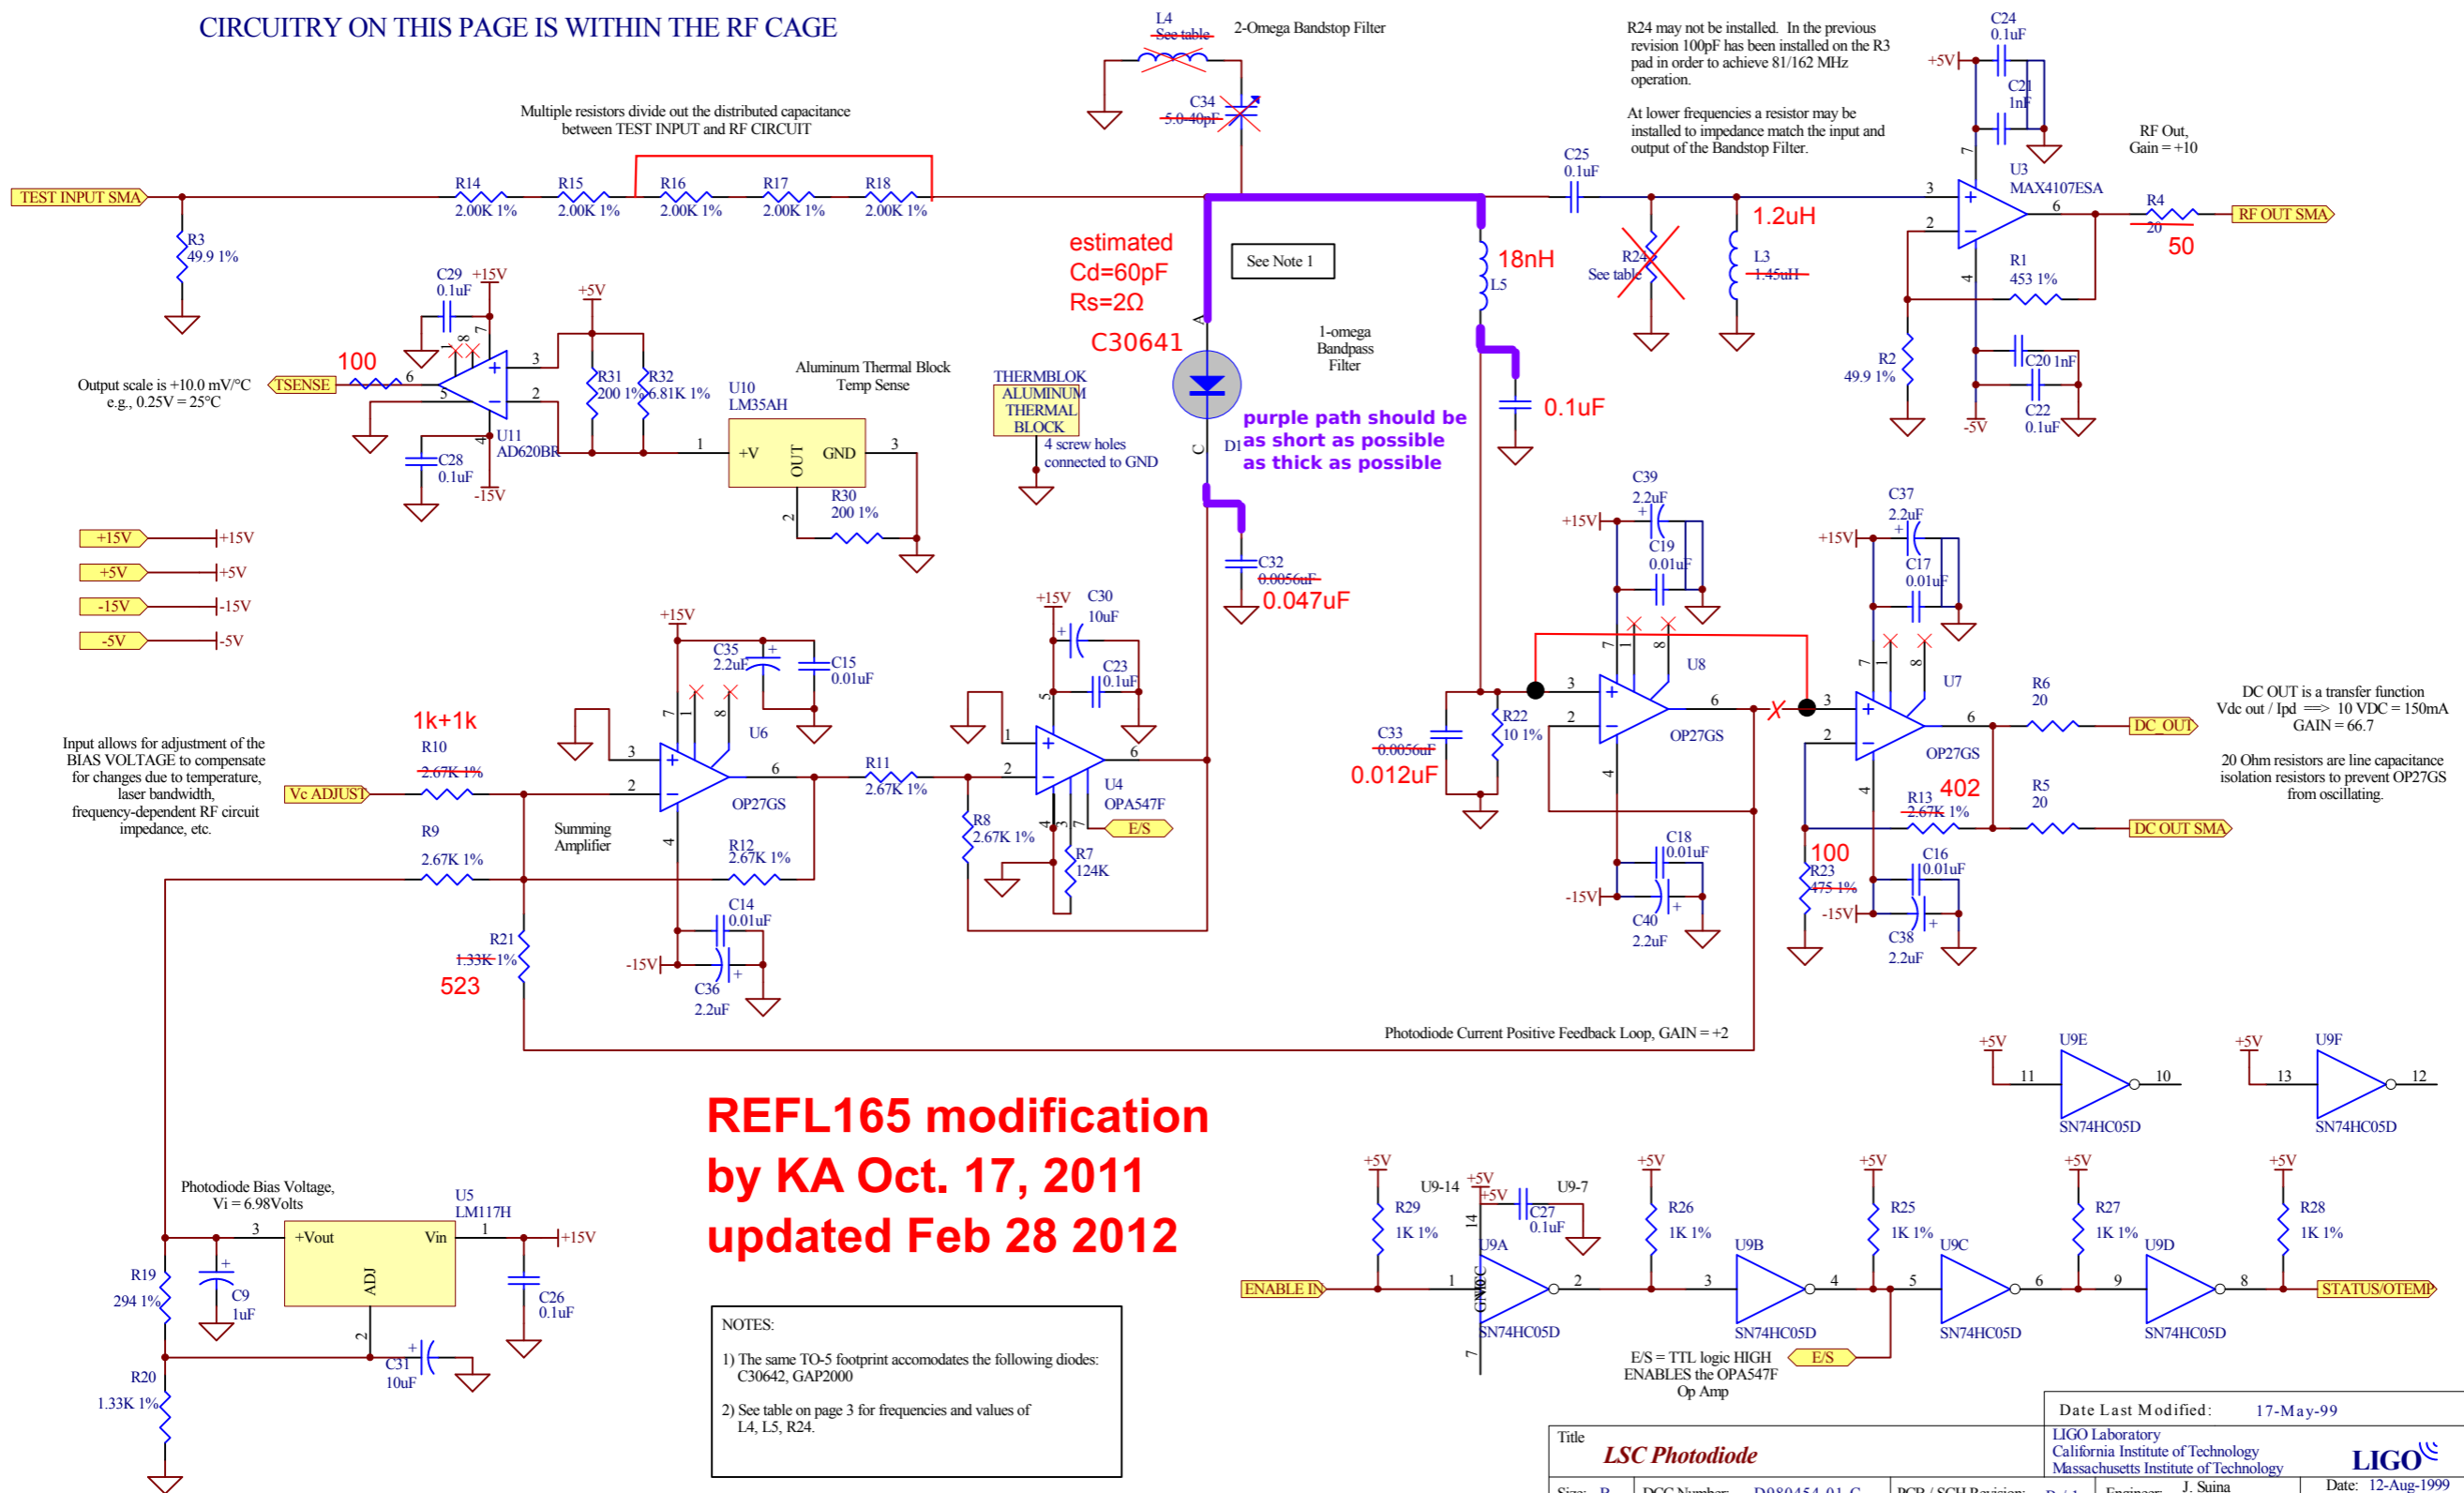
CIRCUITRY ON THIS PAGE IS WITHIN THE RF CAGE

L4
See table
2-Omega Bandstop Filter

C34
5.0-40pF

Multiple resistors divide out the distributed capacitance between TEST INPUT and RF CIRCUIT

R24 may not be installed. In the previous revision 100pF has been installed on the R3 pad in order to achieve 81/162 MHz operation.

At lower frequencies a resistor may be installed to impedance match the input and output of the Bandstop Filter.

C24
0.1uF
+5V
C21
1nF

RF Out,
Gain = +10

TEST INPUT SMA
R14 2.00K 1%
R15 2.00K 1%
R16 2.00K 1%
R17 2.00K 1%
R18 2.00K 1%

C25
0.1uF

U3
MAX4107ESA

R4
20
50
RF OUT SMA

R3
49.9 1%

estimated
Cd=60pF
Rs=2Ω
C30641

See Note 1

18nH
L5

R24
See table

1.2uH
L3
1.45uH

R1
453 1%

C29 0.1uF +15V
+5V

100
Output scale is +10.0 mV/°C
e.g., 0.25V = 25°C
TSENSE

R31 200 1%
R32 6.81K 1%
U10
LM35AH

Aluminum Thermal Block
Temp Sense

THERMBLOK
ALUMINUM
THERMAL
BLOCK
4 screw holes connected to GND

1-omega
Bandpass
Filter

D1

purple path should be
as short as possible
as thick as possible

0.1uF

R2
49.9 1%

C20 1nF
C22
0.1uF
-5V

U11
AD620BR
C28
0.1uF
-15V

+V OUT GND

R30
200 1%

+15V +15V
+5V +5V
-15V -15V
-5V -5V

C32
0.0056uF
0.047uF

C39
2.2uF
+15V
C19
0.01uF

C37
2.2uF
+15V
C17
0.01uF

+15V
C35
2.2uF
C15
0.01uF

U6

+15V C30
10uF
C23
0.1uF

U8
U7

1k+1k
R10
2.67K 1%
Input allows for adjustment of the BIAS VOLTAGE to compensate for changes due to temperature, laser bandwidth, frequency-dependent RF circuit impedance, etc.
Vc ADJUST

OP27GS
R11
2.67K 1%
R8
2.67K 1%
U4
OPA547F
E/S
R7
124K

C33
0.0056uF
0.012uF
R22
10 1%

OP27GS

R6
20
DC OUT
DC OUT is a transfer function
Vdc out / Ipd ==> 10 VDC = 150mA
GAIN = 66.7

OP27GS
402
R13
2.67K 1%
R5
20
DC OUT SMA
20 Ohm resistors are line capacitance isolation resistors to prevent OP27GS from oscillating.

R9
2.67K 1%
Summing
Amplifier
R12
2.67K 1%

C18
0.01uF
-15V
C40
2.2uF

100
R23
475 1%
C16
0.01uF
-15V
C38
2.2uF

C14
0.01uF
-15V
C36
2.2uF

R21
1.33K 1%
523

Photodiode Current Positive Feedback Loop, GAIN = +2

+5V U9E 11 10 SN74HC05D
+5V U9F 13 12 SN74HC05D

REFL165 modification
by KA Oct. 17, 2011
updated Feb 28 2012

Photodiode Bias Voltage,
Vi = 6.98Volts
U5
LM117H
+Vout Vin ADJ
+15V
C26
0.1uF
R19
294 1%
C9
1uF
C31
10uF
R20
1.33K 1%

NOTES:
1) The same TO-5 footprint accomodates the following diodes: C30642, GAP2000
2) See table on page 3 for frequencies and values of L4, L5, R24.

+5V U9-14 +5V C27 0.1uF U9-7
R29 1K 1%
ENABLE IN
U9A
GND
SN74HC05D
+5V R26 1K 1%
U9B SN74HC05D
+5V R25 1K 1%
U9C SN74HC05D
+5V R27 1K 1%
U9D SN74HC05D
+5V R28 1K 1%
STATUS/OTEMP
E/S = TTL logic HIGH ENABLES the OPA547F Op Amp
E/S

Date Last Modified: 17-May-99
Title
LSC Photodiode
LIGO Laboratory
California Institute of Technology
Massachusetts Institute of Technology
LIGO
Size: B DCC Number: D980454-01-C PCB / SCH Revision: Engineer: J. Suina Date: 12-Aug-1999